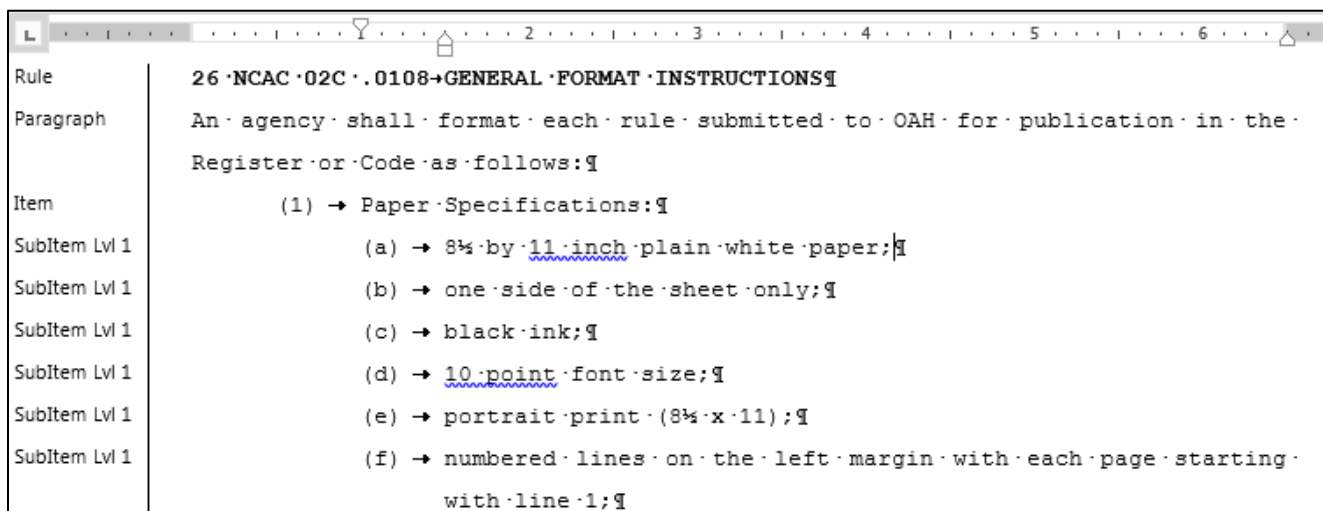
1 · · · 2 · · · 3 · · · 4 · · · 5 · · · 6

| | |
|---|---|
| Rule | 26·NCAC·02C·.0108→GENERAL·FORMAT·INSTRUCTIONS¶ |
| Paragraph | An·agency·shall·format·each·rule·submitted·to·OAH·for·publication·in·the·Register·or·Code·as·follows:¶ |
| Item | (1) → Paper·Specifications:¶ |
| SubItem Lvl 1 | (a) → 8½·by·11·inch·plain·white·paper;¶ |
| SubItem Lvl 1 | (b) → one·side·of·the·sheet·only;¶ |
| SubItem Lvl 1 | (c) → black·ink;¶ |
| SubItem Lvl 1 | (d) → 10·point·font·size;¶ |
| SubItem Lvl 1 | (e) → portrait·print·(8½·x·11);¶ |
| SubItem Lvl 1 | (f) → numbered·lines·on·the·left·margin·with·each·page·starting·with·line·1;¶ |